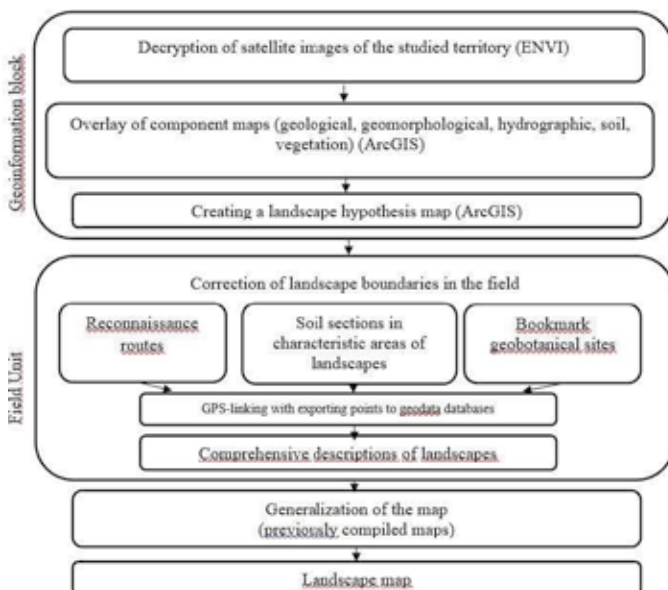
Geoinformation block

Decryption of satellite images of the studied territory (ENVI)

Overlay of component maps (geological, geomorphological, hydrographic, soil, vegetation) (ArcGIS)

Creating a landscape hypothesis map (ArcGIS)

Field Unit

Correction of landscape boundaries in the field

Reconnaissance routes

Soil sections in characteristic areas of landscapes

Bookmark geobotanical sites

GPS-linking with exporting points to geodata databases

Comprehensive descriptions of landscapes

Generalization of the map (previosaly compiled maps)

Landscape map